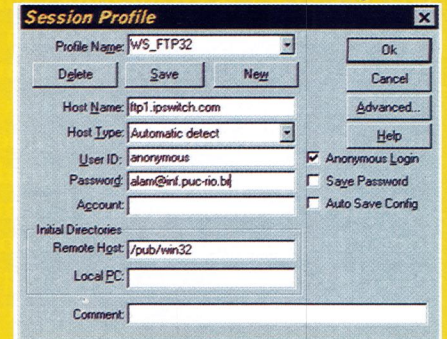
Session Profile

Profile Name: WS_FTP32

Delete
Save
New

Ok
Cancel
Advanced...
Help

Host Name: ftp1.ipswitch.com
Host Type: Automatic detect
User ID: anonymous
Password: alam@inf.puc-rio.br
Account:

Anonymous Login
Save Password
Auto Save Config

Initial Directories
Remote Host: /pub/win32
Local PC:

Comment: